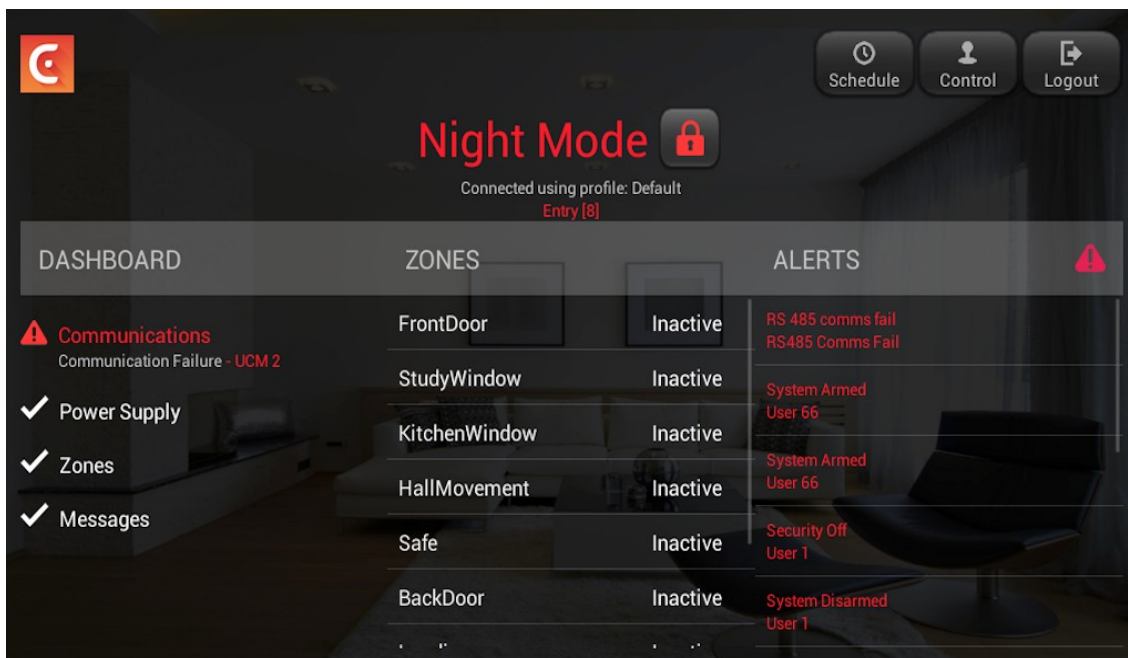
Schedule Control Logout

Night Mode

Connected using profile: Default
Entry [8]

DASHBOARD

Communications
Communication Failure - UCM 2

Power Supply

Zones

Messages

ZONES

| | |
|---|---|
| FrontDoor | Inactive |
| StudyWindow | Inactive |
| KitchenWindow | Inactive |
| HallMovement | Inactive |
| Safe | Inactive |
| BackDoor | Inactive |
| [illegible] | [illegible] |

ALERTS

RS 485 comms fail
RS485 Comms Fail

System Armed
User 66

System Armed
User 66

Security Off
User 1

System Disarmed
User 1